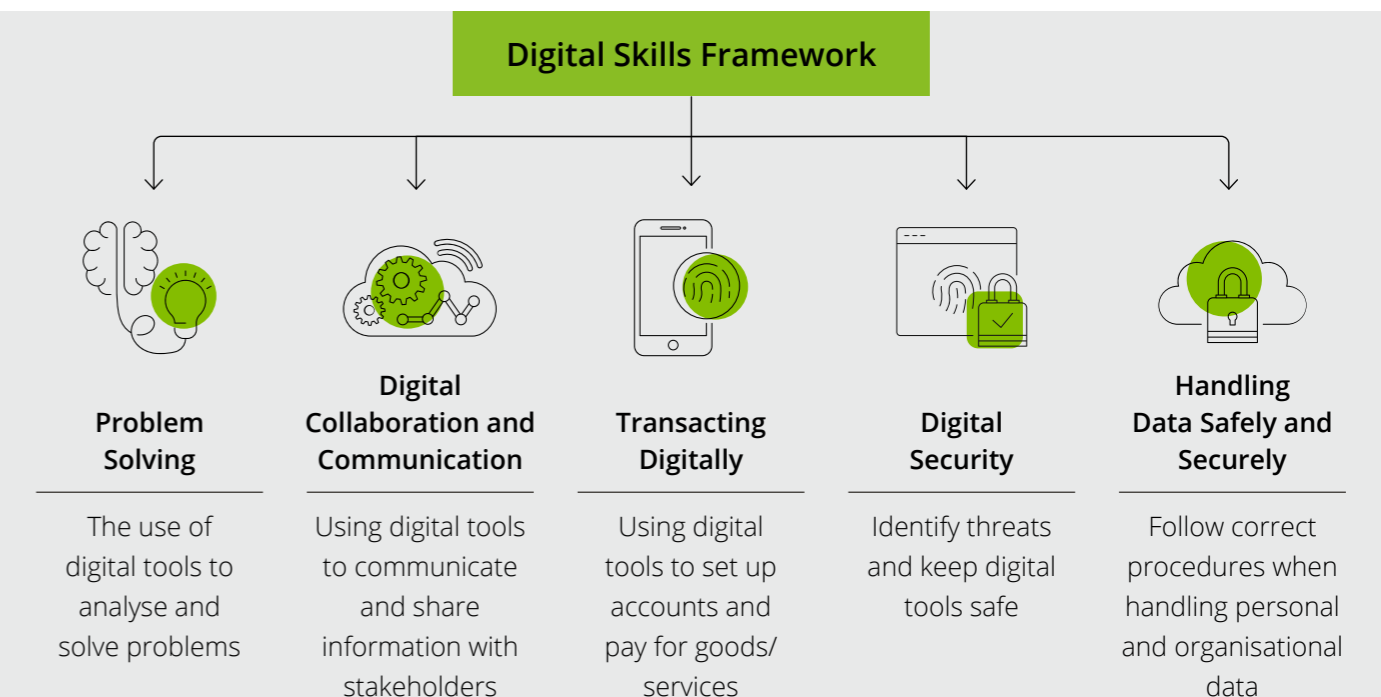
Digital Skills Framework

Problem Solving

The use of digital tools to analyse and solve problems

Digital Collaboration and Communication

Using digital tools to communicate and share information with stakeholders

Transacting Digitally

Using digital tools to set up accounts and pay for goods/ services

Digital Security

Identify threats and keep digital tools safe

Handling Data Safely and Securely

Follow correct procedures when handling personal and organisational data